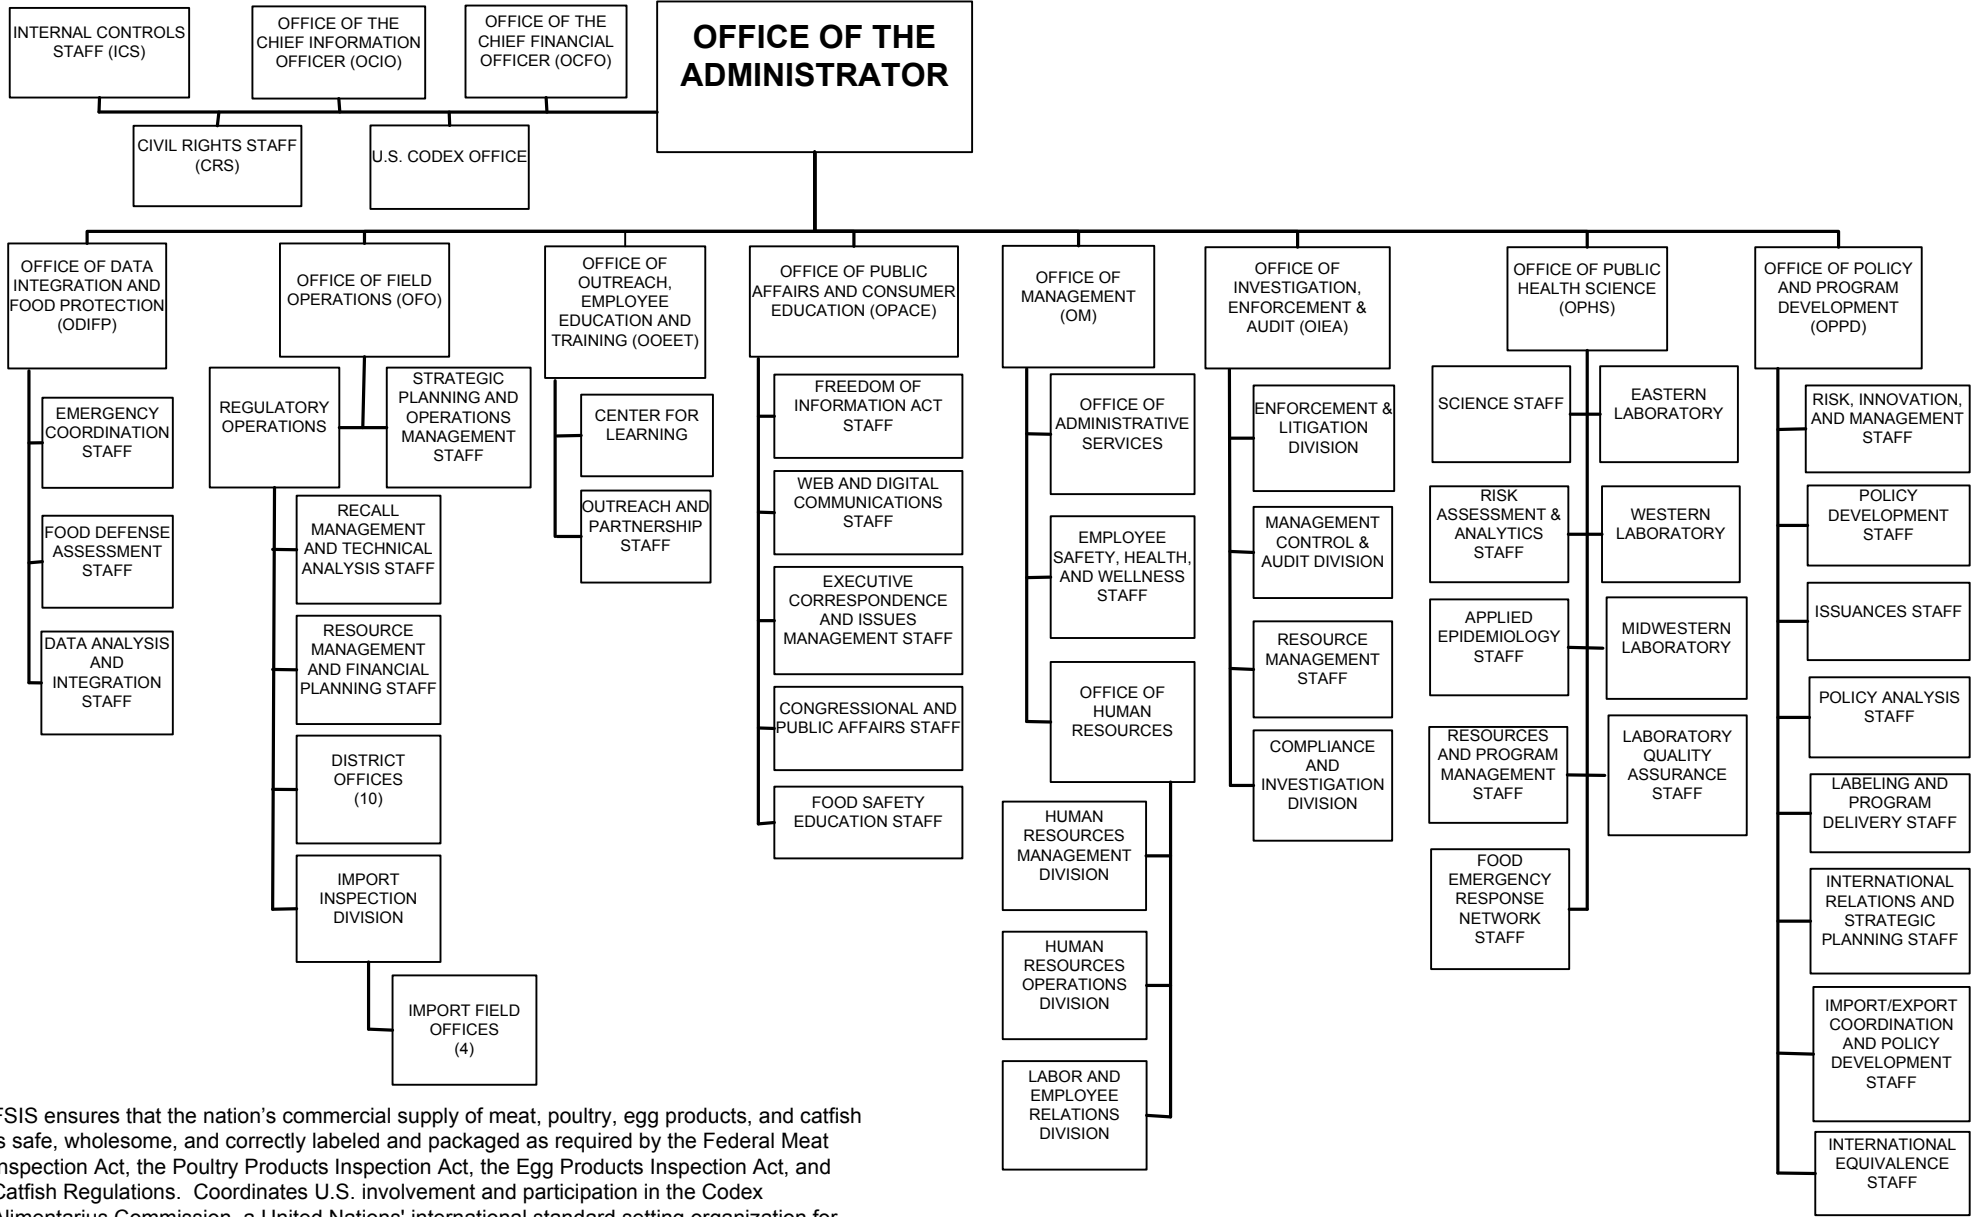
INTERNAL CONTROLS STAFF (ICS)

OFFICE OF THE CHIEF INFORMATION OFFICER (OCIO)

OFFICE OF THE CHIEF FINANCIAL OFFICER (OCFO)

OFFICE OF THE ADMINISTRATOR

CIVIL RIGHTS STAFF (CRS)

U.S. CODEX OFFICE

OFFICE OF DATA INTEGRATION AND FOOD PROTECTION (ODIFP)

EMERGENCY COORDINATION STAFF

FOOD DEFENSE ASSESSMENT STAFF

DATA ANALYSIS AND INTEGRATION STAFF

OFFICE OF FIELD OPERATIONS (OFO)

REGULATORY OPERATIONS

STRATEGIC PLANNING AND OPERATIONS MANAGEMENT STAFF

RECALL MANAGEMENT AND TECHNICAL ANALYSIS STAFF

RESOURCE MANAGEMENT AND FINANCIAL PLANNING STAFF

DISTRICT OFFICES (10)

IMPORT INSPECTION DIVISION

IMPORT FIELD OFFICES (4)

OFFICE OF OUTREACH, EMPLOYEE EDUCATION AND TRAINING (OOEET)

CENTER FOR LEARNING

OUTREACH AND PARTNERSHIP STAFF

OFFICE OF PUBLIC AFFAIRS AND CONSUMER EDUCATION (OPACE)

FREEDOM OF INFORMATION ACT STAFF

WEB AND DIGITAL COMMUNICATIONS STAFF

EXECUTIVE CORRESPONDENCE AND ISSUES MANAGEMENT STAFF

CONGRESSIONAL AND PUBLIC AFFAIRS STAFF

FOOD SAFETY EDUCATION STAFF

OFFICE OF MANAGEMENT (OM)

OFFICE OF ADMINISTRATIVE SERVICES

EMPLOYEE SAFETY, HEALTH, AND WELLNESS STAFF

OFFICE OF HUMAN RESOURCES

HUMAN RESOURCES MANAGEMENT DIVISION

HUMAN RESOURCES OPERATIONS DIVISION

LABOR AND EMPLOYEE RELATIONS DIVISION

OFFICE OF INVESTIGATION, ENFORCEMENT & AUDIT (OIEA)

ENFORCEMENT & LITIGATION DIVISION

MANAGEMENT CONTROL & AUDIT DIVISION

RESOURCE MANAGEMENT STAFF

COMPLIANCE AND INVESTIGATION DIVISION

OFFICE OF PUBLIC HEALTH SCIENCE (OPHS)

SCIENCE STAFF

RISK ASSESSMENT & ANALYTICS STAFF

APPLIED EPIDEMIOLOGY STAFF

RESOURCES AND PROGRAM MANAGEMENT STAFF

FOOD EMERGENCY RESPONSE NETWORK STAFF

EASTERN LABORATORY

WESTERN LABORATORY

MIDWESTERN LABORATORY

LABORATORY QUALITY ASSURANCE STAFF

OFFICE OF POLICY AND PROGRAM DEVELOPMENT (OPPD)

RISK, INNOVATION, AND MANAGEMENT STAFF

POLICY DEVELOPMENT STAFF

ISSUANCES STAFF

POLICY ANALYSIS STAFF

LABELING AND PROGRAM DELIVERY STAFF

INTERNATIONAL RELATIONS AND STRATEGIC PLANNING STAFF

IMPORT/EXPORT COORDINATION AND POLICY DEVELOPMENT STAFF

INTERNATIONAL EQUIVALENCE STAFF

FSIS ensures that the nation’s commercial supply of meat, poultry, egg products, and catfish is safe, wholesome, and correctly labeled and packaged as required by the Federal Meat Inspection Act, the Poultry Products Inspection Act, the Egg Products Inspection Act, and Catfish Regulations. Coordinates U.S. involvement and participation in the Codex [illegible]